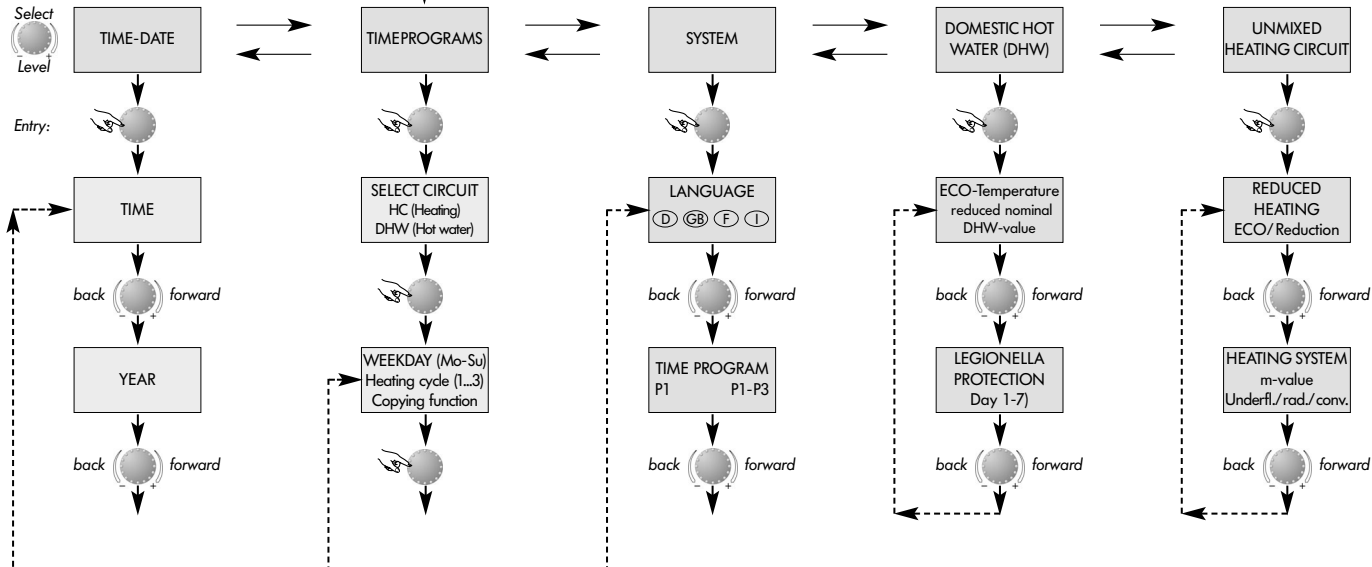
Select
Level

TIME-DATE

TIMEPROGRAMS

SYSTEM

DOMESTIC HOT WATER (DHW)

UNMIXED HEATING CIRCUIT

Entry:

TIME

SELECT CIRCUIT
HC (Heating)
DHW (Hot water)

LANGUAGE
D GB F I

ECO-Temperature
reduced nominal
DHW-value

REDUCED HEATING
ECO/ Reduction

back – + forward

back – + forward

back – + forward

back – + forward

YEAR

WEEKDAY (Mo-Su)
Heating cycle (1...3)
Copying function

TIME PROGRAM
P1 P1-P3

LEGIONELLA PROTECTION
Day 1-7)

HEATING SYSTEM
m-value
Underfl./rad./conv.

back – + forward

back – + forward

back – + forward

back – + forward